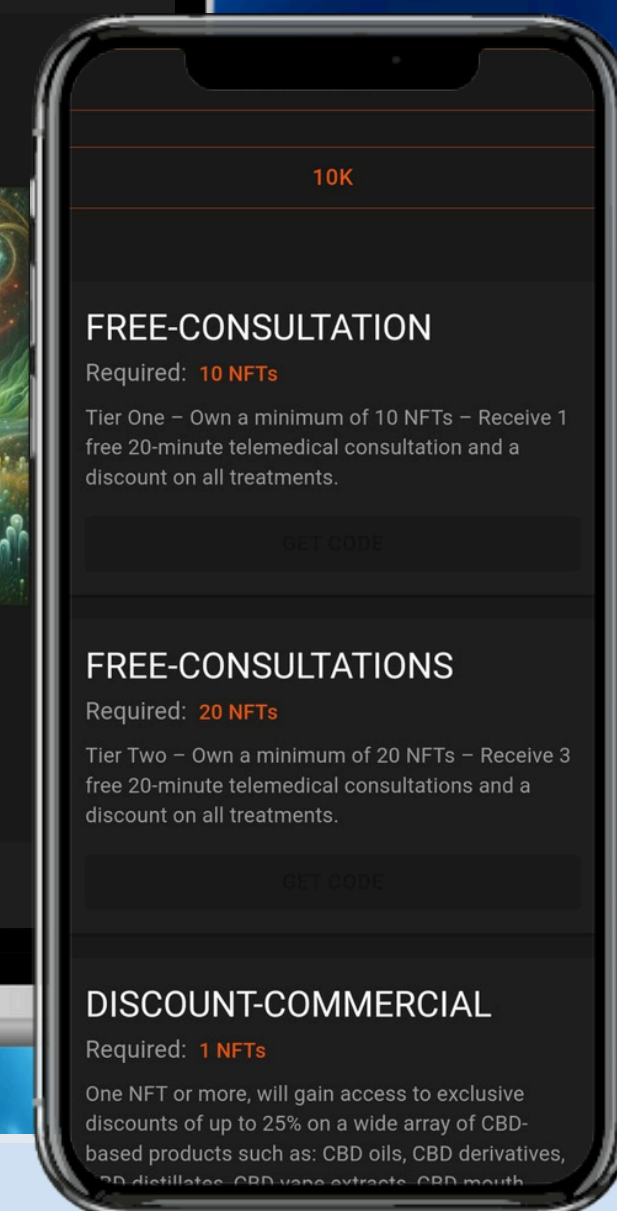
10K

FREE-CONSULTATION

Required: 10 NFTs

Tier One – Own a minimum of 10 NFTs – Receive 1 free 20-minute telemedical consultation and a discount on all treatments.

GET CODE

FREE-CONSULTATIONS

Required: 20 NFTs

Tier Two – Own a minimum of 20 NFTs – Receive 3 free 20-minute telemedical consultations and a discount on all treatments.

GET CODE

DISCOUNT-COMMERCIAL

Required: 1 NFTs

One NFT or more, will gain access to exclusive discounts of up to 25% on a wide array of CBD-based products such as: CBD oils, CBD derivatives, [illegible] distillates, CBD vape extracts, CBD mouth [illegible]